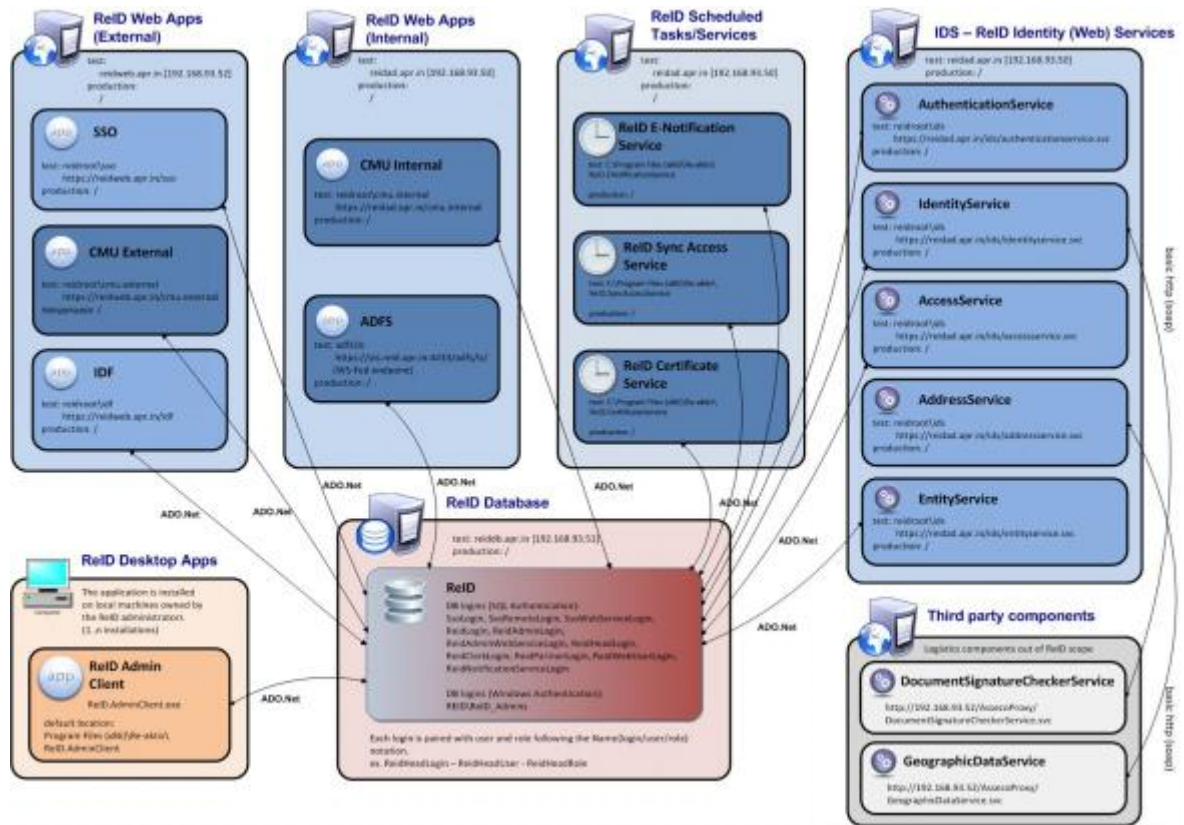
ReID Web Apps (External)

test: reidweb.apr.in [192.168.93.52]
production: /

SSO
test: reidroot\sso
https://reidweb.apr.in/sso
production: /

CMU External
test: reidroot\cmu.external
https://reidweb.apr.in/cmu.external
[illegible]: /

IDF
test: reidroot\idf
https://reidweb.apr.in/idf
production: /

ReID Web Apps (Internal)

test: reidad.apr.in [192.168.93.50]
production: /

CMU Internal
test: reidroot\cmu.internal
https://reidad.apr.in/cmu.internal
production: /

ADFS
test: adfs\ls
https://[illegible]
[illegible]
production: /

ReID Scheduled Tasks/Services

test: reidad.apr.in [192.168.93.50]
production: /

ReID E-Notification Service
test: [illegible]
production: /

ReID Sync Access Service
test: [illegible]
production: /

ReID Certificate Service
test: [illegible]
production: /

IDS – ReID Identity (Web) Services

test: reidad.apr.in [192.168.93.50]
production: /

AuthenticationService
test: reidroot\ids
https://reidad.apr.in/ids/authenticationservice.svc
production: /

IdentityService
test: reidroot\ids
https://reidad.apr.in/ids/identityservice.svc
production: /

AccessService
test: reidroot\ids
https://reidad.apr.in/ids/accessservice.svc
production: /

AddressService
test: reidroot\ids
https://reidad.apr.in/ids/addressservice.svc
production: /

EntityService
test: reidroot\ids
https://reidad.apr.in/ids/entityservice.svc
production: /

basic http (soap)

ADO.Net
ADO.Net
ADO.Net
ADO.Net
ADO.Net
ADO.Net
ADO.Net
ADO.Net

ReID Database

test: reiddb.apr.in [192.168.93.51]
production: /

ReID
DB logins (SQL Authentication):
SsoLogin, SsoRemoteLogin, SsoWebServiceLogin, ReidLogin, ReidAdminLogin, ReidAdminWebServiceLogin, ReidHeadLogin, ReidClerkLogin, ReidPartnerLogin, ReidWebUserLogin, ReidNotificationServiceLogin

DB logins (Windows Authentication):
REIDU\ReID_Admins

Each login is paired with user and role following the Name[login/user/role] notation.
ex. ReidHeadLogin – ReidHeadUser – ReidHeadRole

ReID Desktop Apps

The application is installed on local machines owned by the ReID administration.
(1..n installations)

ReID Admin Client
ReID.AdminClient.exe
default location:
Program Files (x86)/de-akto\ReID.AdminClient

ADO.Net

Third party components

Logistics components out of ReID scope

DocumentSignatureCheckerService
http://192.168.93.52/AccessProxy/
DocumentSignatureCheckerService.svc

GeographicDataService
http://192.168.93.52/AccessProxy/
GeographicDataService.svc

basic http (soap)